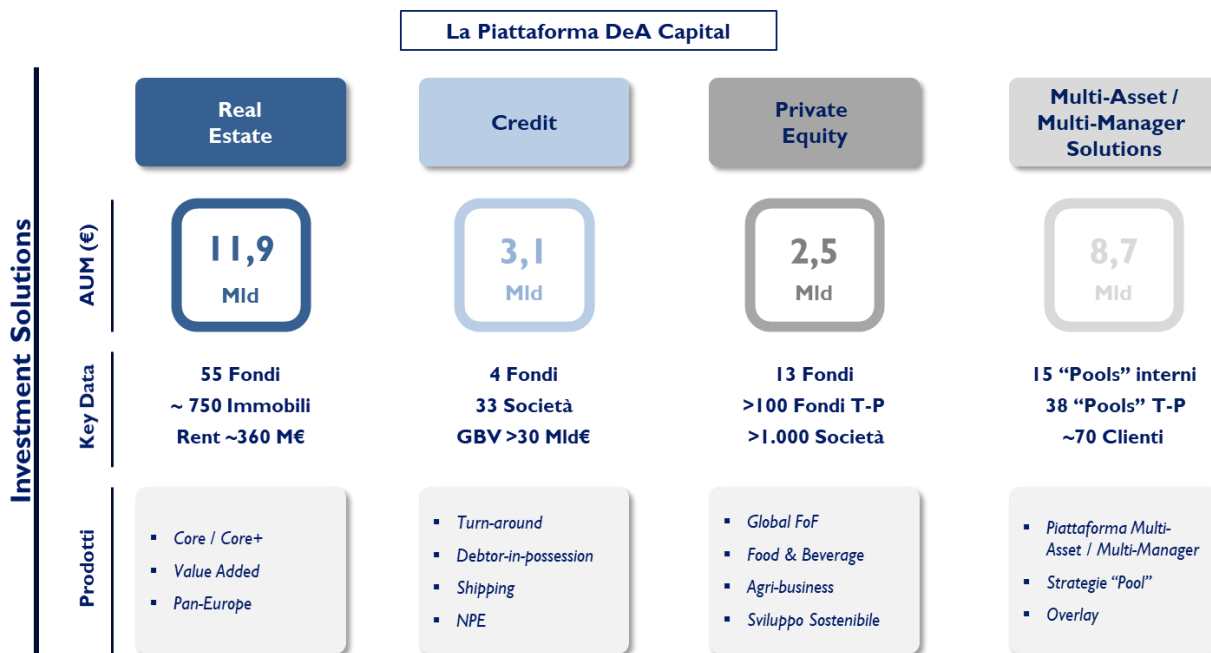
La Piattaforma DeA Capital

Investment Solutions

| | Real Estate | Credit | Private Equity | Multi-Asset / Multi-Manager Solutions |
|---|---|---|---|---|
| AUM (€) | 11,9 Mld | 3,1 Mld | 2,5 Mld | 8,7 Mld |
| Key Data | 55 Fondi<br>~ 750 Immobili<br>Rent ~360 M€ | 4 Fondi<br>33 Società<br>GBV >30 Mld€ | 13 Fondi<br>>100 Fondi T-P<br>>1.000 Società | 15 “Pools” interni<br>38 “Pools” T-P<br>~70 Clienti |
| Prodotti | ▪ Core / Core+<br>▪ Value Added<br>▪ Pan-Europe | ▪ Turn-around<br>▪ Debtor-in-possession<br>▪ Shipping<br>▪ NPE | ▪ Global FoF<br>▪ Food & Beverage<br>▪ Agri-business<br>▪ Sviluppo Sostenibile | ▪ Piattaforma Multi-Asset / Multi-Manager<br>▪ Strategie “Pool”<br>▪ Overlay |